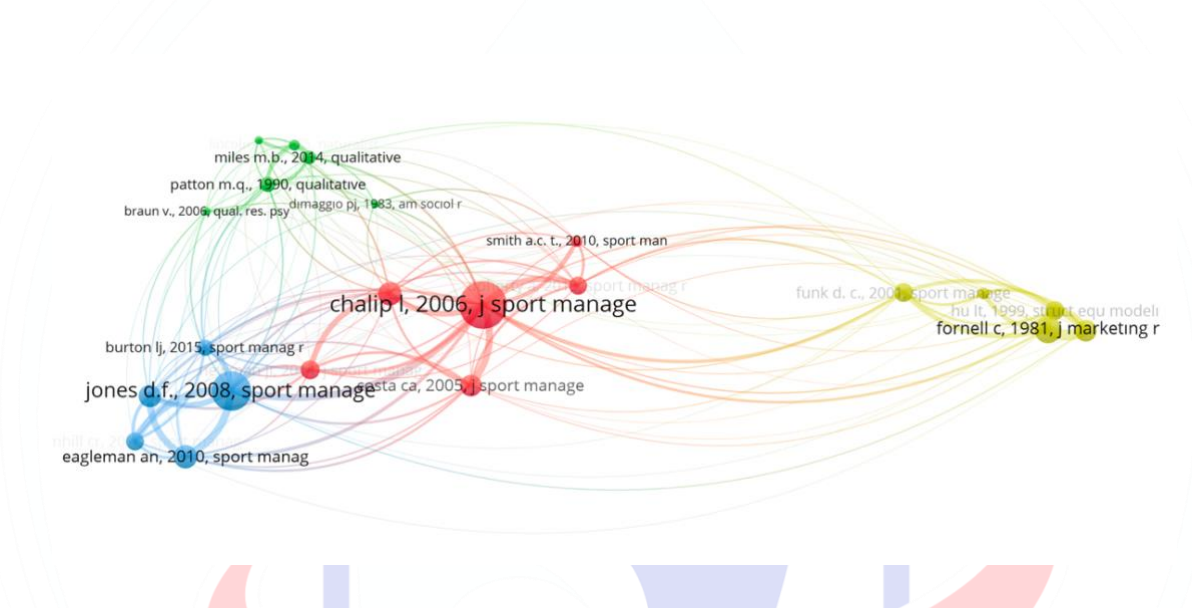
miles m.b., 2014, qualitative
patton m.q., 1990, qualitative
braun v., 2006, qual. res. psy
dimaggio pj, 1983, am sociol r
smith a.c. t., 2010, sport man
chalip l, 2006, j sport manage
funk d. c., 2001, sport manage
hu lt, 1999, struct equ modeli
fornell c, 1981, j marketing r
burton lj, 2015, sport manag r
jones d.f., 2008, sport manage
costa ca, 2005, j sport manage
eagleman an, 2010, sport manag